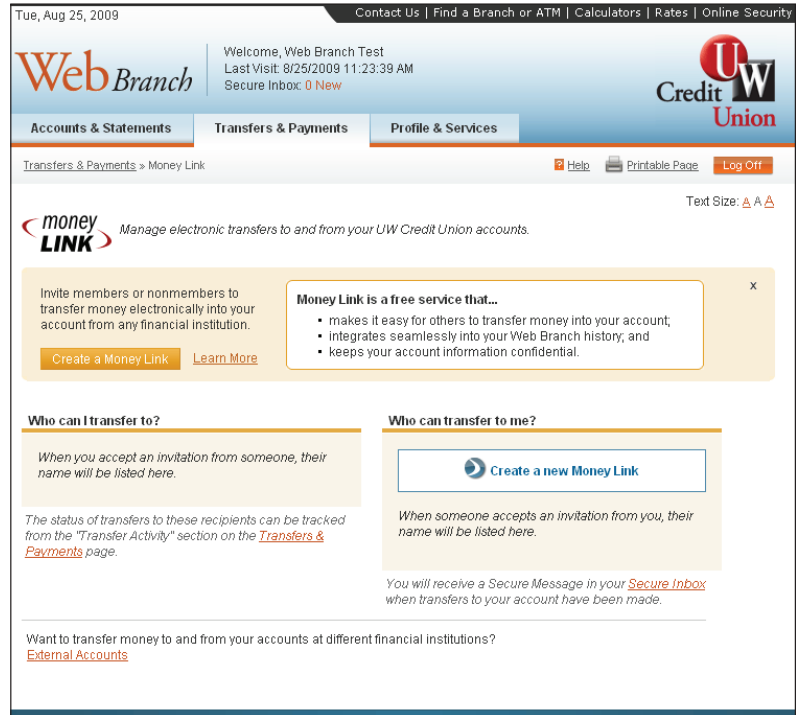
Tue, Aug 25, 2009

Contact Us | Find a Branch or ATM | Calculators | Rates | Online Security

WebBranch

Welcome, Web Branch Test
Last Visit: 8/25/2009 11:23:39 AM
Secure Inbox: 0 New

UW Credit Union

Accounts & Statements | Transfers & Payments | Profile & Services

Transfers & Payments » Money Link

Help | Printable Page | Log Off

Text Size: A A A

money LINK

Manage electronic transfers to and from your UW Credit Union accounts.

Invite members or nonmembers to transfer money electronically into your account from any financial institution.

Create a Money Link

Learn More

Money Link is a free service that...
• makes it easy for others to transfer money into your account;
• integrates seamlessly into your Web Branch history; and
• keeps your account information confidential.

x

Who can I transfer to?

When you accept an invitation from someone, their name will be listed here.

The status of transfers to these recipients can be tracked from the "Transfer Activity" section on the Transfers & Payments page.

Who can transfer to me?

Create a new Money Link

When someone accepts an invitation from you, their name will be listed here.

You will receive a Secure Message in your Secure Inbox when transfers to your account have been made.

Want to transfer money to and from your accounts at different financial institutions?
External Accounts